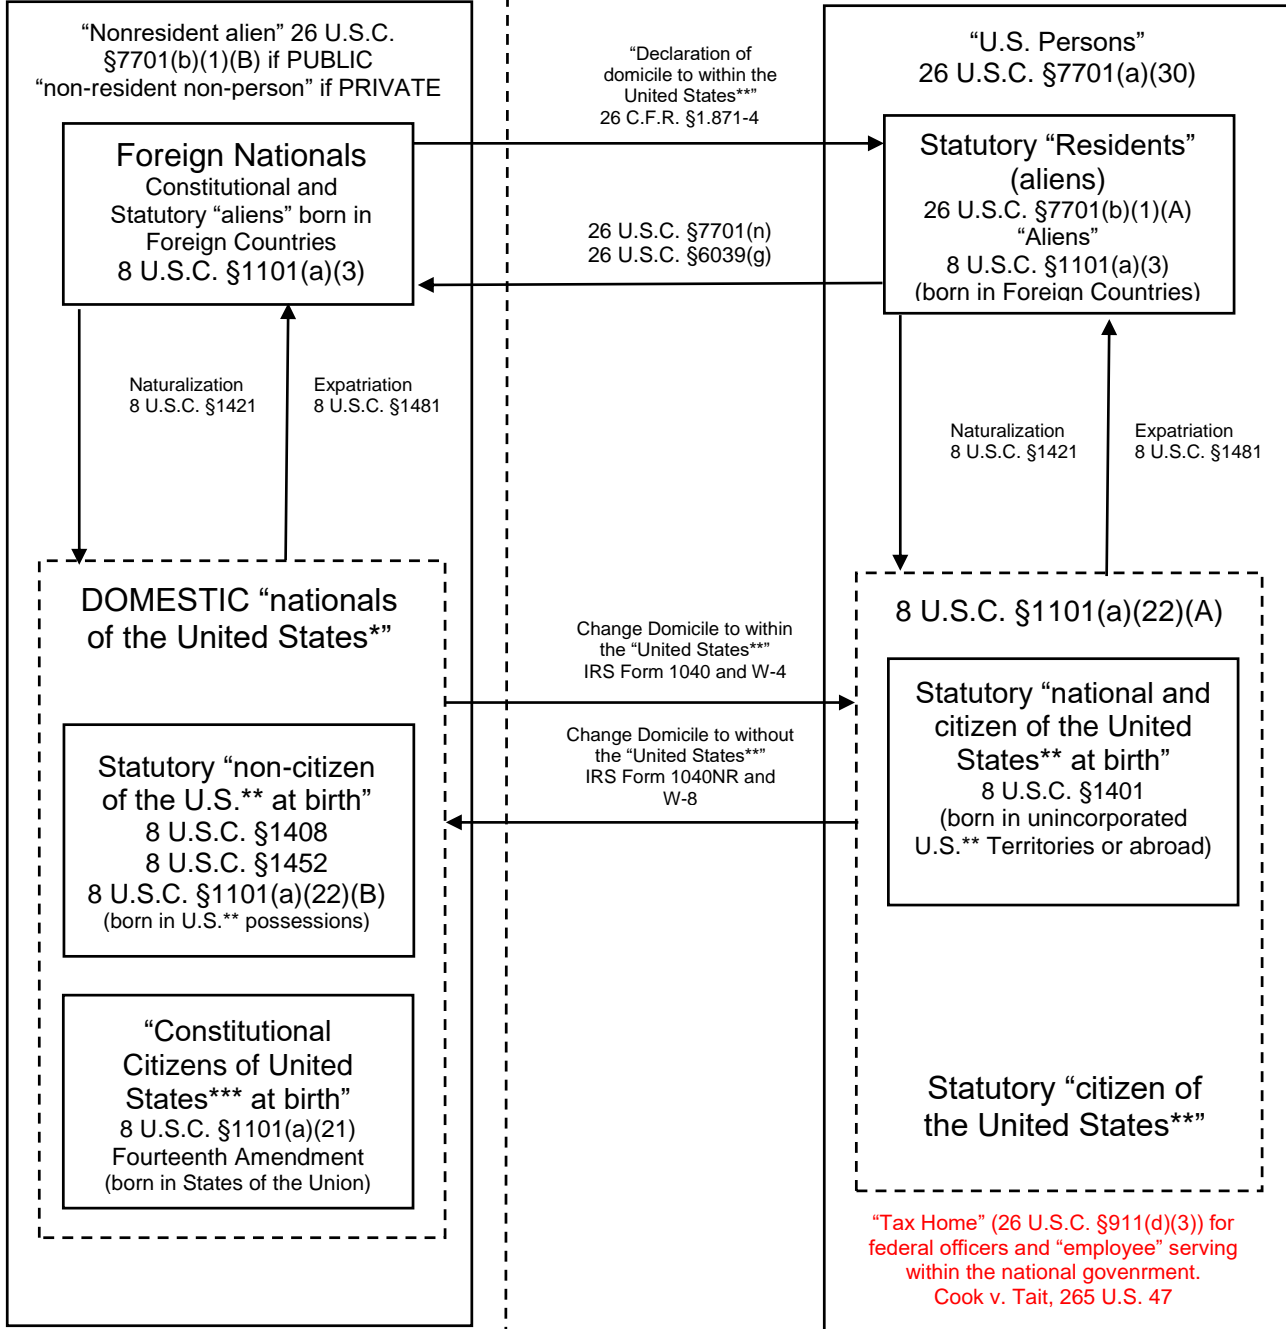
"Nonresident alien" 26 U.S.C. §7701(b)(1)(B) if PUBLIC "non-resident non-person" if PRIVATE

Foreign Nationals
Constitutional and Statutory "aliens" born in Foreign Countries
8 U.S.C. §1101(a)(3)

"Declaration of domicile to within the United States**"
26 C.F.R. §1.871-4

"U.S. Persons"
26 U.S.C. §7701(a)(30)

Statutory "Residents" (aliens)
26 U.S.C. §7701(b)(1)(A)
"Aliens"
8 U.S.C. §1101(a)(3)
(born in Foreign Countries)

26 U.S.C. §7701(n)
26 U.S.C. §6039(g)

Naturalization
8 U.S.C. §1421

Expatriation
8 U.S.C. §1481

Naturalization
8 U.S.C. §1421

Expatriation
8 U.S.C. §1481

DOMESTIC "nationals of the United States*"

Change Domicile to within the "United States**"
IRS Form 1040 and W-4

8 U.S.C. §1101(a)(22)(A)

Statutory "national and citizen of the United States** at birth"
8 U.S.C. §1401
(born in unincorporated U.S.** Territories or abroad)

Change Domicile to without the "United States**"
IRS Form 1040NR and W-8

Statutory "non-citizen of the U.S.** at birth"
8 U.S.C. §1408
8 U.S.C. §1452
8 U.S.C. §1101(a)(22)(B)
(born in U.S.** possessions)

"Constitutional Citizens of United States*** at birth"
8 U.S.C. §1101(a)(21)
Fourteenth Amendment
(born in States of the Union)

Statutory "citizen of the United States**"

"Tax Home" (26 U.S.C. §911(d)(3)) for federal officers and "employee" serving within the national govenrment.
Cook v. Tait, 265 U.S. 47